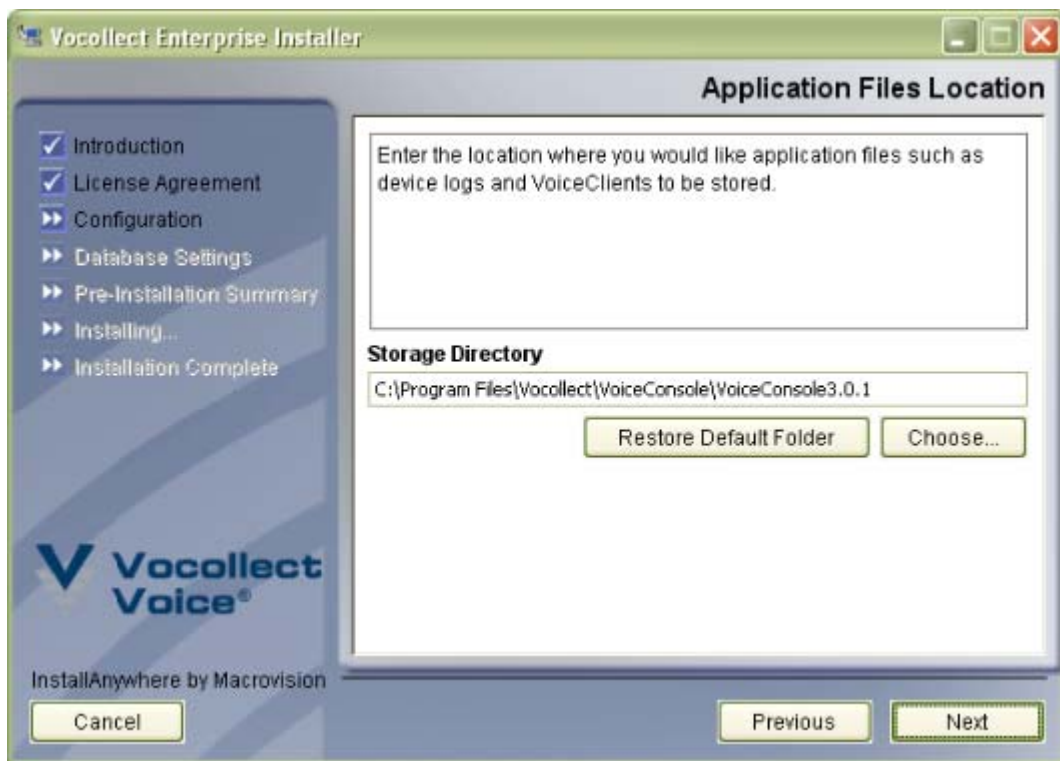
Vocollect Enterprise Installer

Application Files Location

Introduction
License Agreement
Configuration
Database Settings
Pre-Installation Summary
Installing...
Installation Complete

Enter the location where you would like application files such as device logs and VoiceClients to be stored.

Storage Directory

C:\Program Files\Vocollect\VoiceConsole\VoiceConsole3.0.1

Restore Default Folder

Choose...

Vocollect Voice®

InstallAnywhere by Macrovision

Cancel

Previous

Next